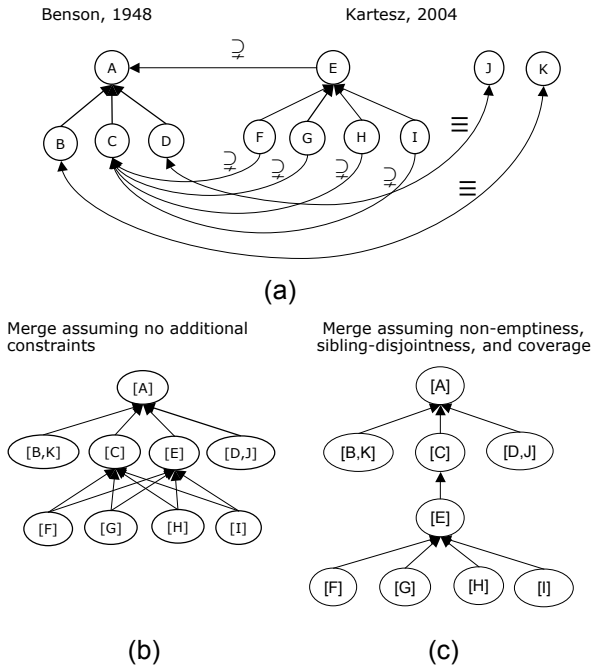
Benson, 1948

Kartesz, 2004

A

E

J

K

$\supsetneq$

B

C

D

F

G

H

I

$\equiv$

$\supsetneq$

$\supsetneq$

$\supsetneq$

$\supsetneq$

$\equiv$

(a)

Merge assuming no additional constraints

[A]

[B,K]

[C]

[E]

[D,J]

[F]

[G]

[H]

[I]

(b)

Merge assuming non-emptiness, sibling-disjointness, and coverage

[A]

[B,K]

[C]

[D,J]

[E]

[F]

[G]

[H]

[I]

(c)